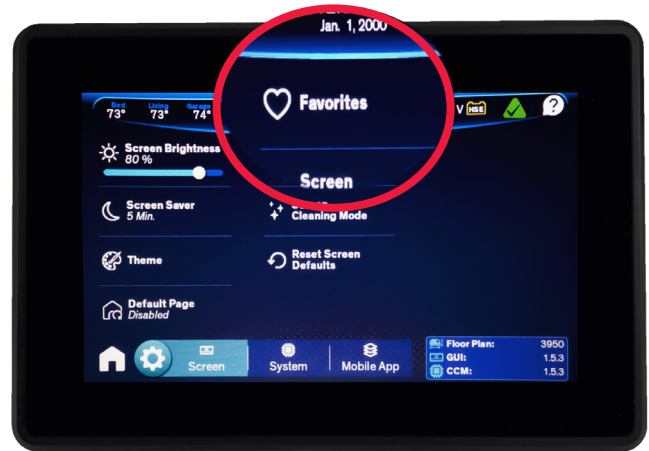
Jan. 1, 2000

Bed 73°
Living 73°
Garage 74°

Favorites

Screen

V HSE

?

Screen Brightness
80 %

Screen Saver
5 Min.

Cleaning Mode

Theme

Reset Screen Defaults

Default Page
Disabled

Screen
System
Mobile App

Floor Plan: 3950
GUI: 1.5.3
CCM: 1.5.3